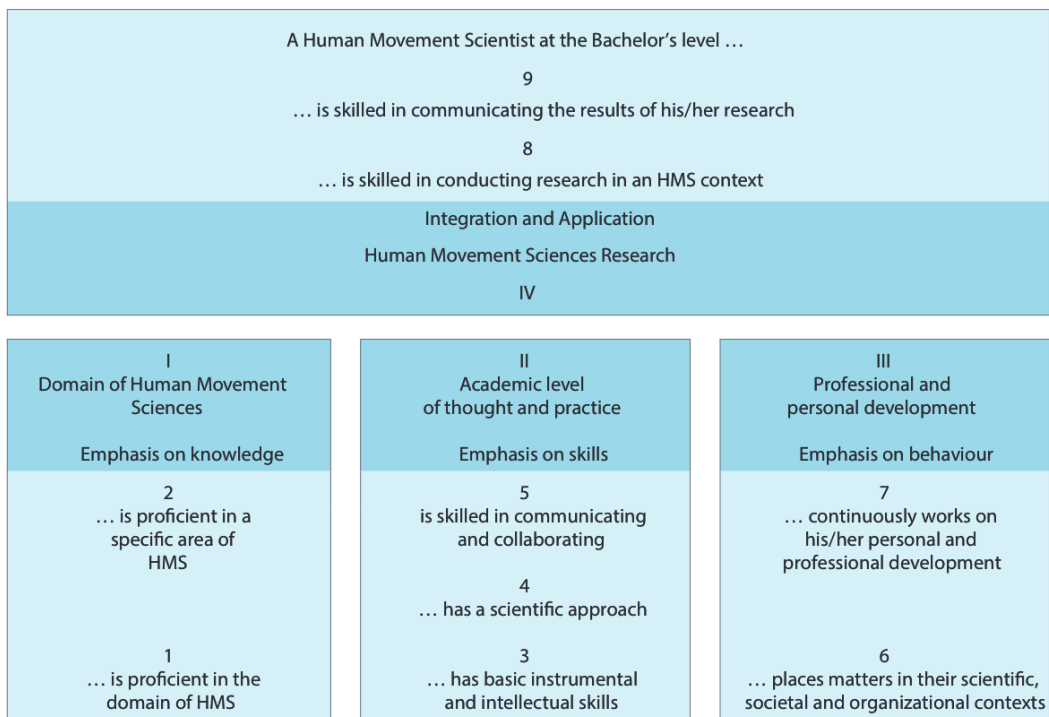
A Human Movement Scientist at the Bachelor's level …

9

… is skilled in communicating the results of his/her research

8

… is skilled in conducting research in an HMS context

Integration and Application

Human Movement Sciences Research

IV

I
Domain of Human Movement Sciences

Emphasis on knowledge

2
… is proficient in a specific area of HMS

1
… is proficient in the domain of HMS

II
Academic level of thought and practice

Emphasis on skills

5
is skilled in communicating and collaborating

4
… has a scientific approach

3
… has basic instrumental and intellectual skills

III
Professional and personal development

Emphasis on behaviour

7
… continuously works on his/her personal and professional development

6
… places matters in their scientific, societal and organizational contexts